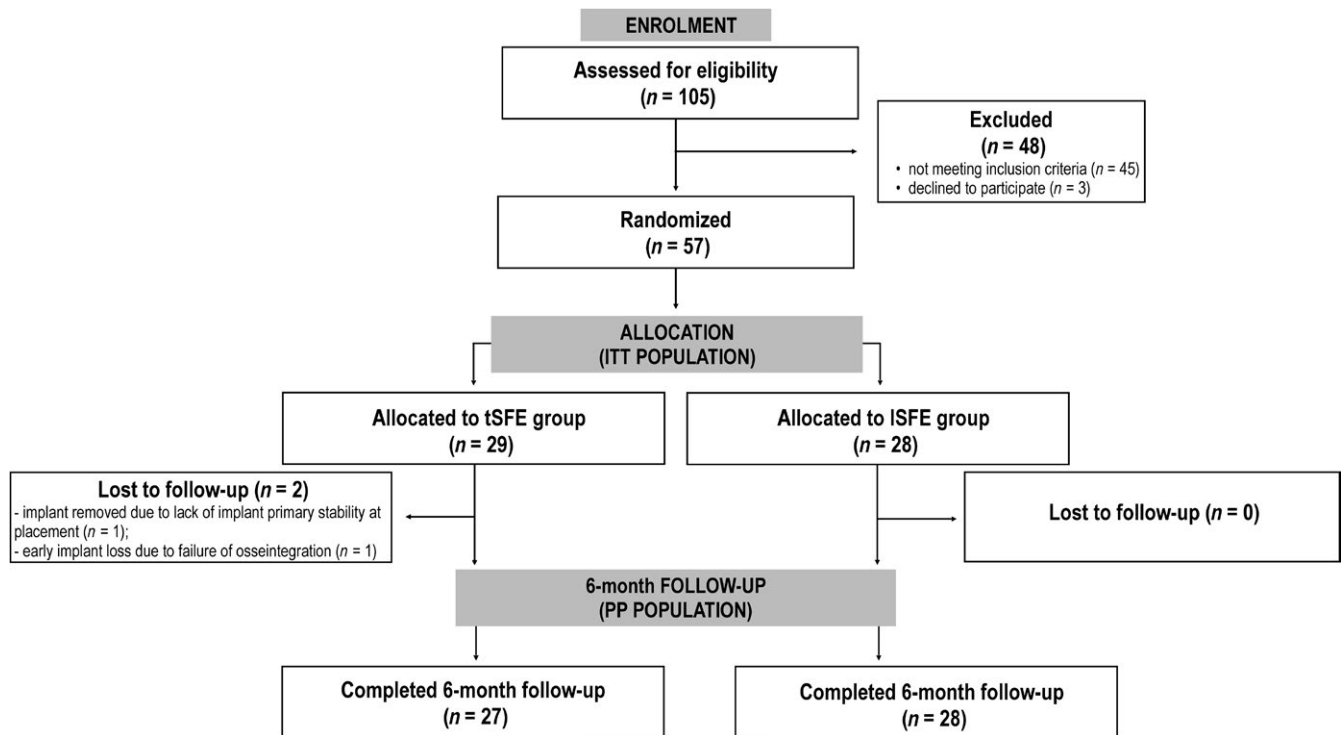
ENROLMENT

Assessed for eligibility ($n$ = 105)

Excluded ($n$ = 48)
• not meeting inclusion criteria ($n$ = 45)
• declined to participate ($n$ = 3)

Randomized ($n$ = 57)

ALLOCATION (ITT POPULATION)

Allocated to tSFE group ($n$ = 29)

Allocated to lSFE group ($n$ = 28)

Lost to follow-up ($n$ = 2)
- implant removed due to lack of implant primary stability at placement ($n$ = 1);
- early implant loss due to failure of osseointegration ($n$ = 1)

Lost to follow-up ($n$ = 0)

6-month FOLLOW-UP (PP POPULATION)

Completed 6-month follow-up ($n$ = 27)

Completed 6-month follow-up ($n$ = 28)